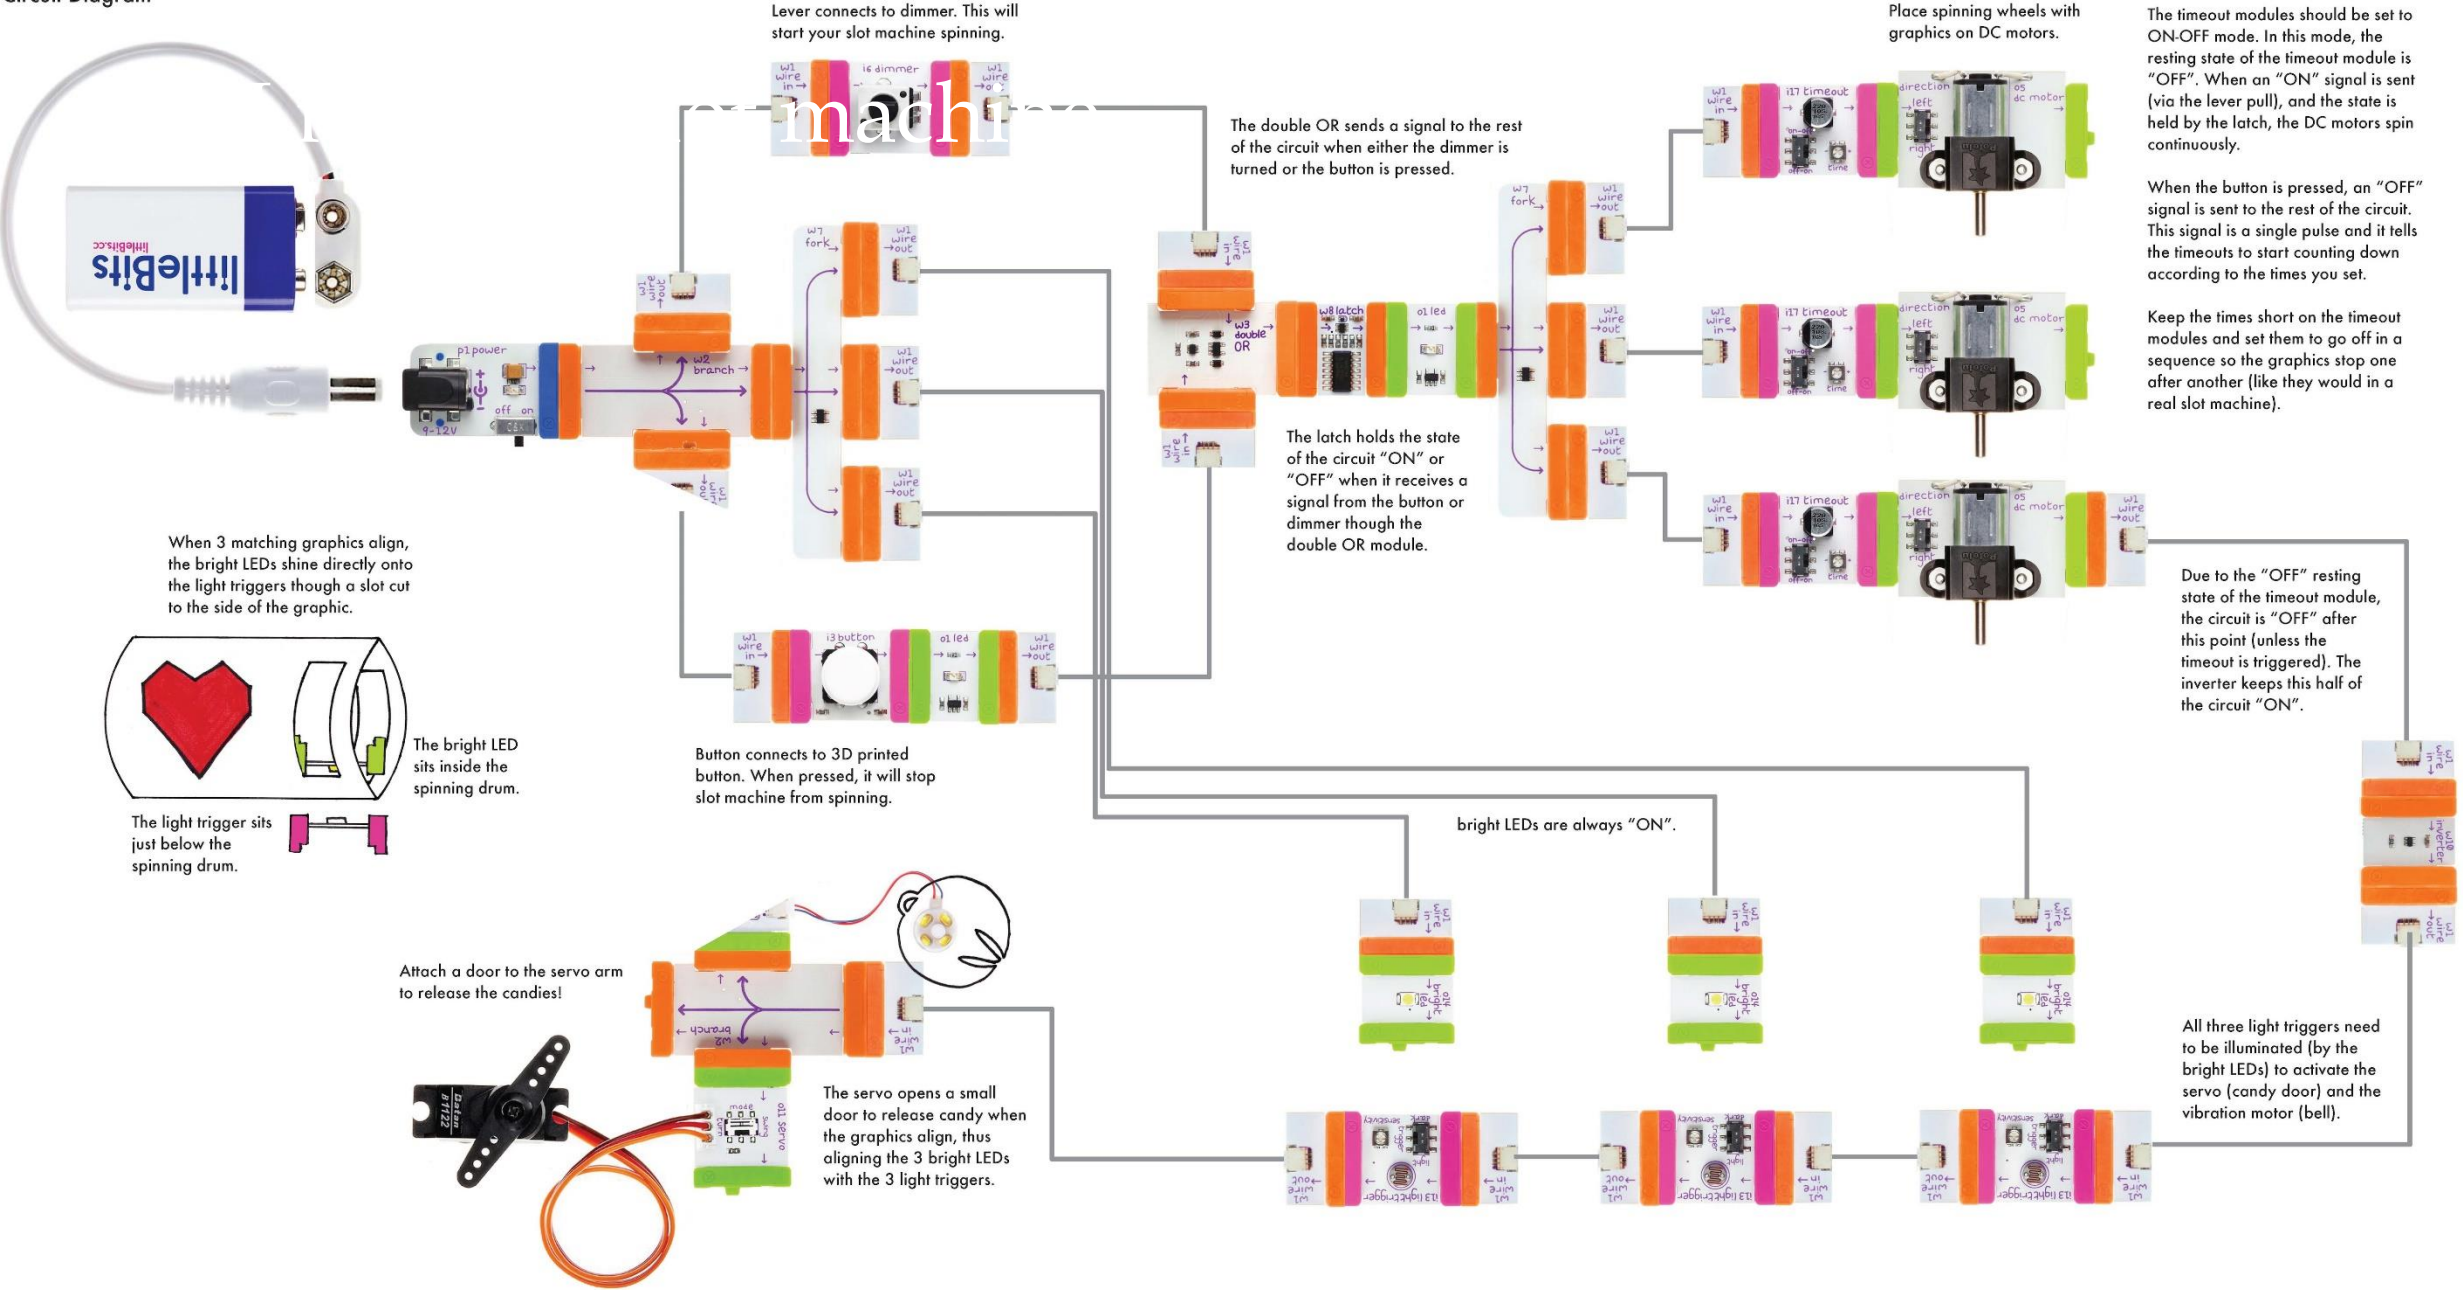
Circuit Diagram

Lever connects to dimmer. This will start your slot machine spinning.

Place spinning wheels with graphics on DC motors.

The timeout modules should be set to ON-OFF mode. In this mode, the resting state of the timeout module is "OFF". When an "ON" signal is sent (via the lever pull), and the state is held by the latch, the DC motors spin continuously.

When the button is pressed, an "OFF" signal is sent to the rest of the circuit. This signal is a single pulse and it tells the timeouts to start counting down according to the times you set.

Keep the times short on the timeout modules and set them to go off in a sequence so the graphics stop one after another (like they would in a real slot machine).

The double OR sends a signal to the rest of the circuit when either the dimmer is turned or the button is pressed.

The latch holds the state of the circuit "ON" or "OFF" when it receives a signal from the button or dimmer though the double OR module.

Due to the "OFF" resting state of the timeout module, the circuit is "OFF" after this point (unless the timeout is triggered). The inverter keeps this half of the circuit "ON".

When 3 matching graphics align, the bright LEDs shine directly onto the light triggers though a slot cut to the side of the graphic.

The bright LED sits inside the spinning drum.

The light trigger sits just below the spinning drum.

Button connects to 3D printed button. When pressed, it will stop slot machine from spinning.

bright LEDs are always "ON".

Attach a door to the servo arm to release the candies!

The servo opens a small door to release candy when the graphics align, thus aligning the 3 bright LEDs with the 3 light triggers.

All three light triggers need to be illuminated (by the bright LEDs) to activate the servo (candy door) and the vibration motor (bell).

littleBits
littleBits.cc
p1 power
9-12V
off on
w1 wire in
w1 wire out
w2 branch
w7 fork
i6 dimmer
i3 button
o1 led
w3 double OR
w8 latch
i17 timeout
on-off
time
direction
left
right
o5 dc motor
w10 inverter
o10 bright led
i13 light trigger
sensitivity
dark
light
o11 servo
mode
swing
turn